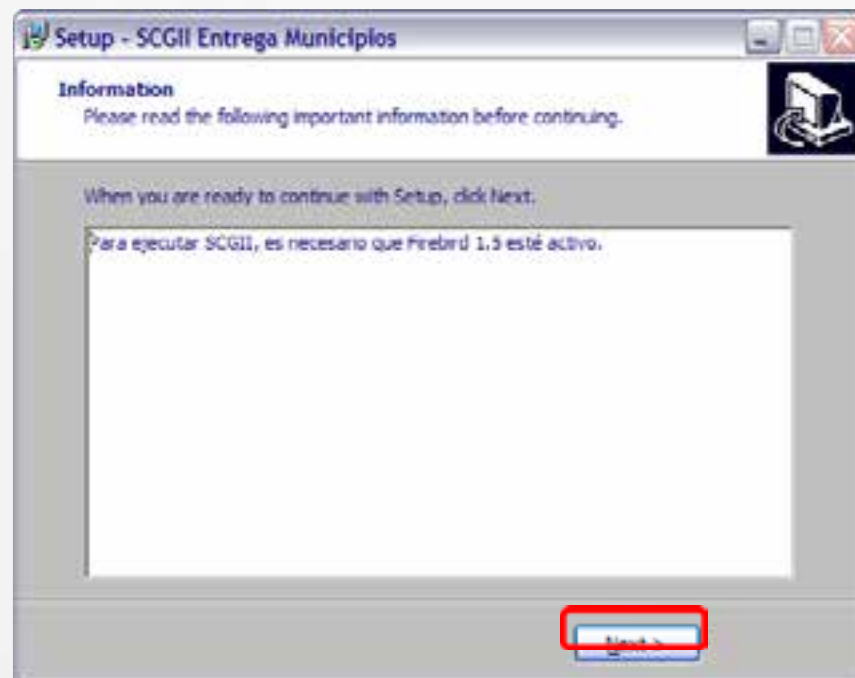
Setup - SCGII Entrega Municipios

Information
Please read the following important information before continuing.

When you are ready to continue with Setup, click Next.

Para ejecutar SCGII, es necesario que Firebird 1.5 esté activo.

Next >